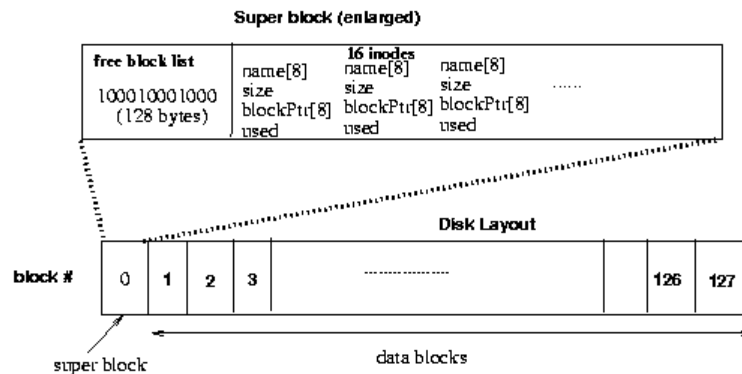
Super block (enlarged)

free block list

100010001000
(128 bytes)

16 inodes

name[8]
size
blockPtr[8]
used

name[8]
size
blockPtr[8]
used

name[8]
size
blockPtr[8]
used

......

Disk Layout

block #

| 0 | 1 | 2 | 3 | ............... | | 126 | 127 |
|---|---|---|---|---|---|---|---|

super block

data blocks